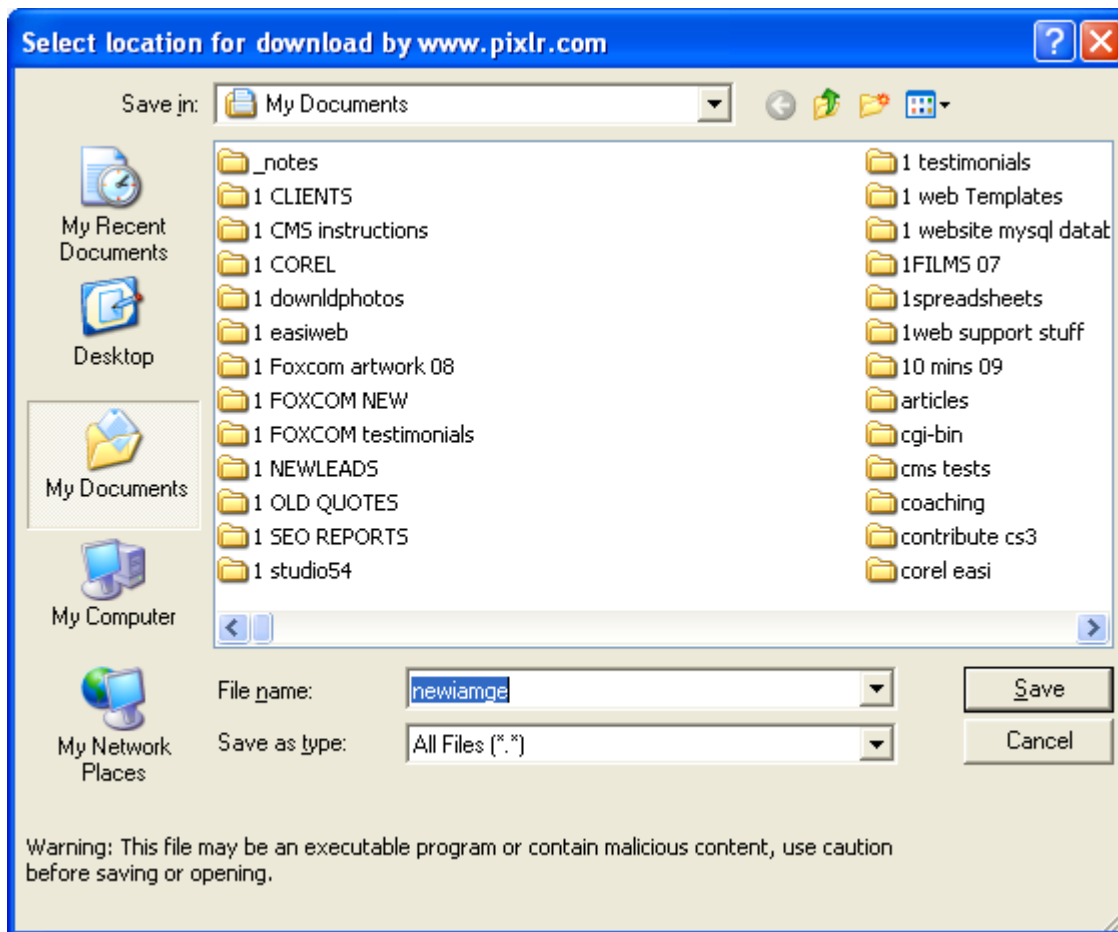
Select location for download by www.pixlr.com

Save in: My Documents

My Recent Documents

Desktop

My Documents

My Computer

My Network Places

_notes
1 CLIENTS
1 CMS instructions
1 COREL
1 downldphotos
1 easiweb
1 Foxcom artwork 08
1 FOXCOM NEW
1 FOXCOM testimonials
1 NEWLEADS
1 OLD QUOTES
1 SEO REPORTS
1 studio54

1 testimonials
1 web Templates
1 website mysql datat
1FILMS 07
1spreadsheets
1web support stuff
10 mins 09
articles
cgi-bin
cms tests
coaching
contribute cs3
corel easi

File name: newiamge

Save as type: All Files (*.*)

Save

Cancel

Warning: This file may be an executable program or contain malicious content, use caution before saving or opening.